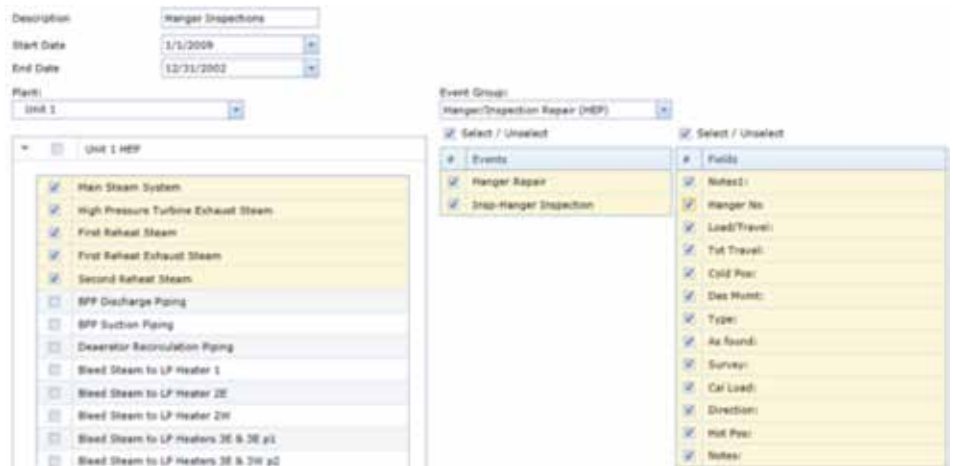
Description Hanger Inspections

Start Date 1/1/2009

End Date 12/31/2002

Plant:

Unit 1

Unit 1 HEP

Main Steam System

High Pressure Turbine Exhaust Steam

First Reheat Steam

First Reheat Exhaust Steam

Second Reheat Steam

BFP Discharge Piping

BFP Suction Piping

Deaerator Recirculation Piping

Bleed Steam to LP Heater 1

Bleed Steam to LP Heater 2E

Bleed Steam to LP Heater 2W

Bleed Steam to LP Heaters 3E & 3E p1

Bleed Steam to LP Heaters 3E & 3W p2

Event Group:

Hanger/Inspection Repair (HEP)

Select / Unselect

| # | Events |
|---|---|
| | Hanger Repair |
| | Insp-Hanger Inspection |

Select / Unselect

| # | Fields |
|---|---|
| | Notes1: |
| | Hanger No |
| | Load/Travel: |
| | Tot Travel: |
| | Cold Pos: |
| | Des Mvmt: |
| | Type: |
| | As found: |
| | Survey: |
| | Cal Load: |
| | Direction: |
| | Hot Pos: |
| | Notes: |